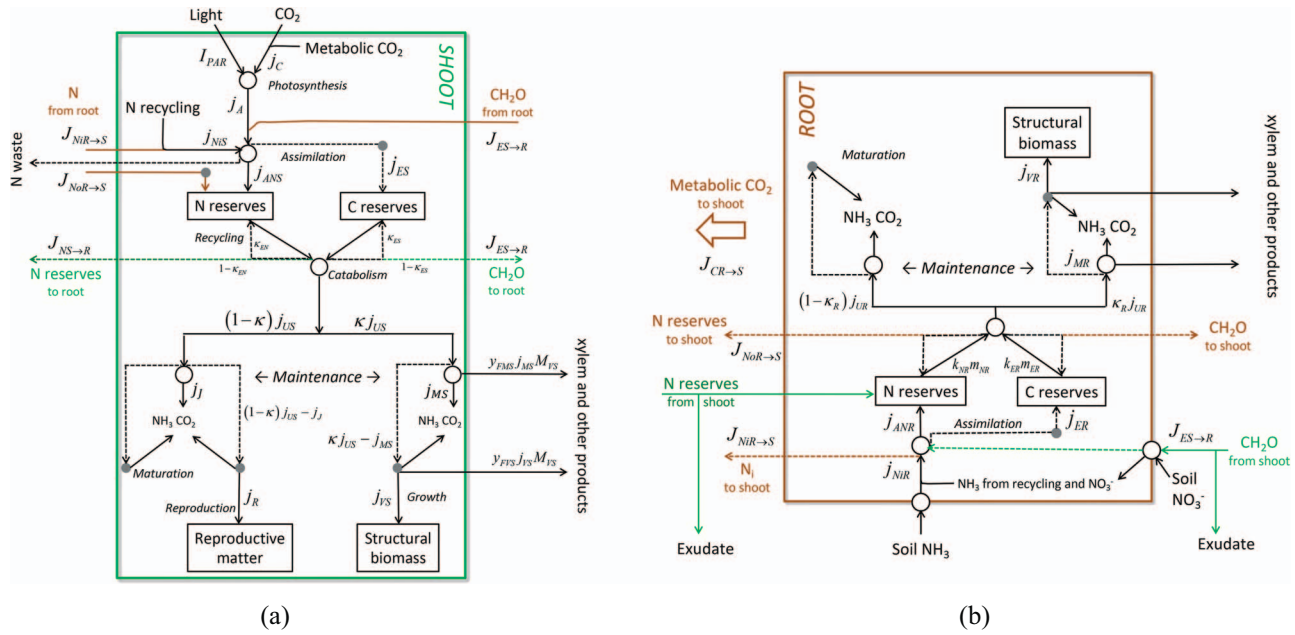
Light
$CO_2$
Metabolic $CO_2$
$I_{PAR}$
$j_C$
SHOOT
Photosynthesis
N from root
$j_A$
$CH_2O$ from root
N recycling
$J_{NiR\to S}$
$j_{NiS}$
$J_{ES\to R}$
N waste
Assimilation
$j_{ES}$
$J_{NoR\to S}$
$j_{ANS}$
N reserves
C reserves
Recycling
$\kappa_{EN}$
$\kappa_{ES}$
$J_{NS\to R}$
$J_{ES\to R}$
N reserves to root
$1-\kappa_{EN}$
Catabolism
$1-\kappa_{ES}$
$CH_2O$ to root
$(1-\kappa)\,j_{US}$
$\kappa j_{US}$
$j_J$
← Maintenance →
$j_{MS}$
$y_{FMS} j_{MS} M_{VS}$
xylem and other products
$NH_3$ $CO_2$
$(1-\kappa)\,j_{US}-j_J$
$NH_3$ $CO_2$
$\kappa j_{US}-j_{MS}$
$y_{FVS} j_{VS} M_{VS}$
Maturation
Reproduction
$j_R$
$j_{VS}$
Growth
Reproductive matter
Structural biomass

(a)

ROOT
Structural biomass
xylem and other products
Maturation
Metabolic $CO_2$ to shoot
$j_{VR}$
$NH_3$ $CO_2$
$NH_3$ $CO_2$
$J_{CR\to S}$
← Maintenance →
$j_{MR}$
$(1-\kappa_R)\,j_{UR}$
$\kappa_R j_{UR}$
N reserves to shoot
$J_{NoR\to S}$
$CH_2O$ to shoot
$k_{NR}m_{NR}$
$k_{ER}m_{ER}$
N reserves from shoot
N reserves
C reserves
$j_{ANR}$
Assimilation
$j_{ER}$
$J_{NiR\to S}$
$J_{ES\to R}$
$CH_2O$ from shoot
$N_i$ to shoot
$j_{NiR}$
$NH_3$ from recycling and $NO_3^-$
Soil $NO_3^-$
Exudate
Soil $NH_3$
Exudate

(b)